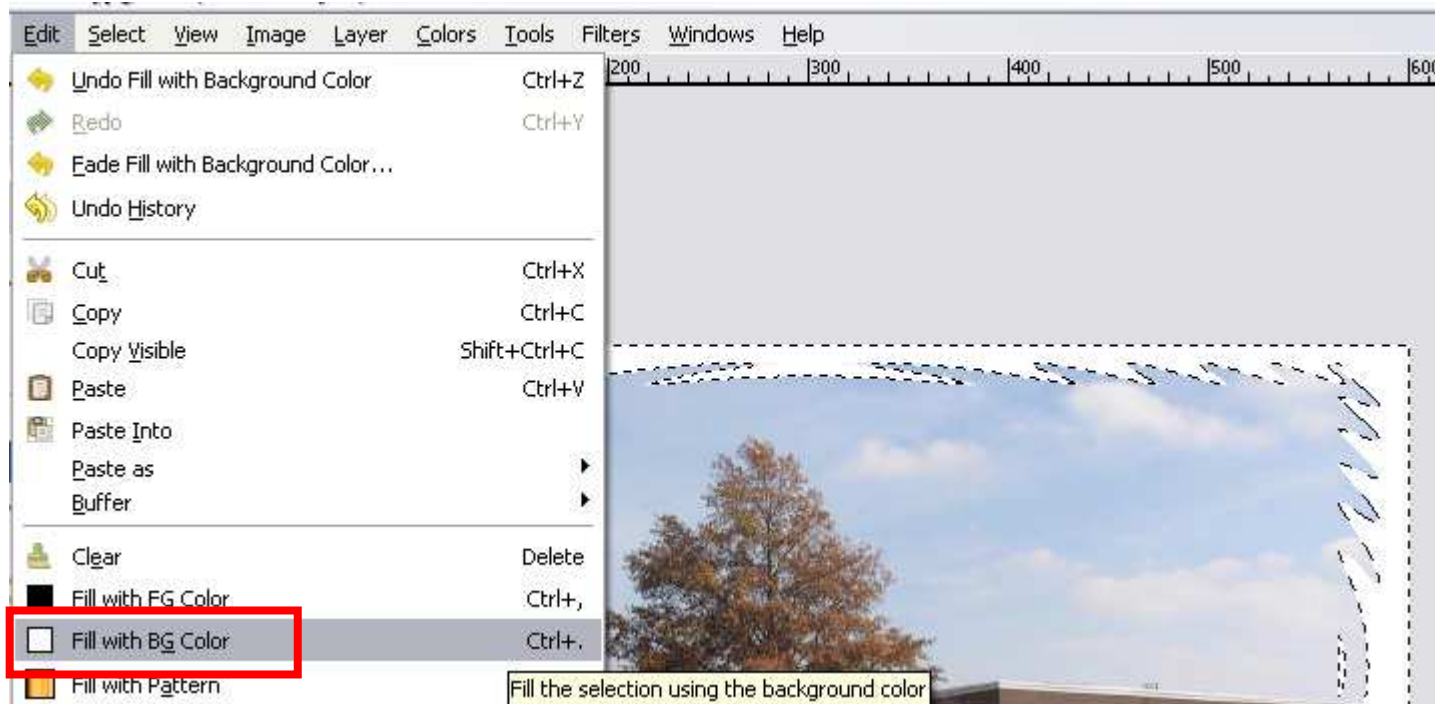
Edit Select View Image Layer Colors Tools Filters Windows Help

200 300 400 500 600

Undo Fill with Background Color Ctrl+Z
Redo Ctrl+Y
Fade Fill with Background Color...
Undo History

Cut Ctrl+X
Copy Ctrl+C
Copy Visible Shift+Ctrl+C
Paste Ctrl+V
Paste Into
Paste as
Buffer

Clear Delete
Fill with FG Color Ctrl+,
Fill with BG Color Ctrl+.
Fill with Pattern

Fill the selection using the background color